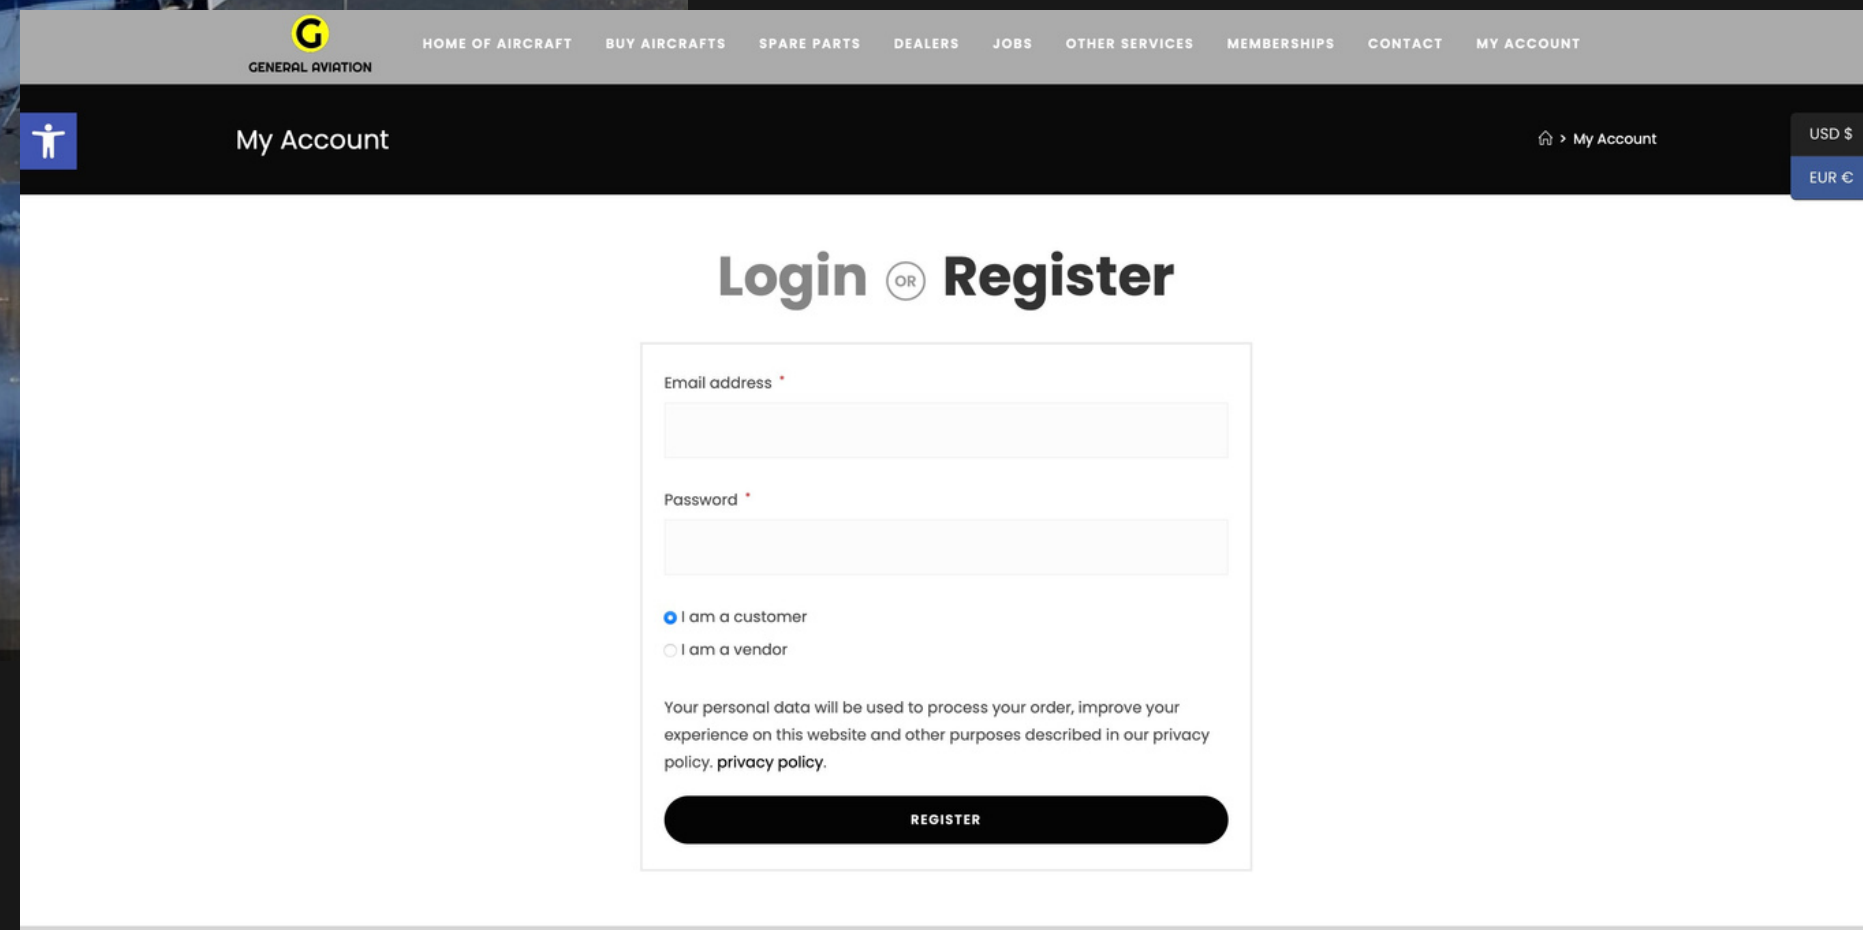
G
GENERAL AVIATION

HOME OF AIRCRAFT BUY AIRCRAFTS SPARE PARTS DEALERS JOBS OTHER SERVICES MEMBERSHIPS CONTACT MY ACCOUNT

My Account

> My Account

USD $
EUR €

Login OR Register

Email address *

Password *

I am a customer
I am a vendor

Your personal data will be used to process your order, improve your experience on this website and other purposes described in our privacy policy. privacy policy.

REGISTER